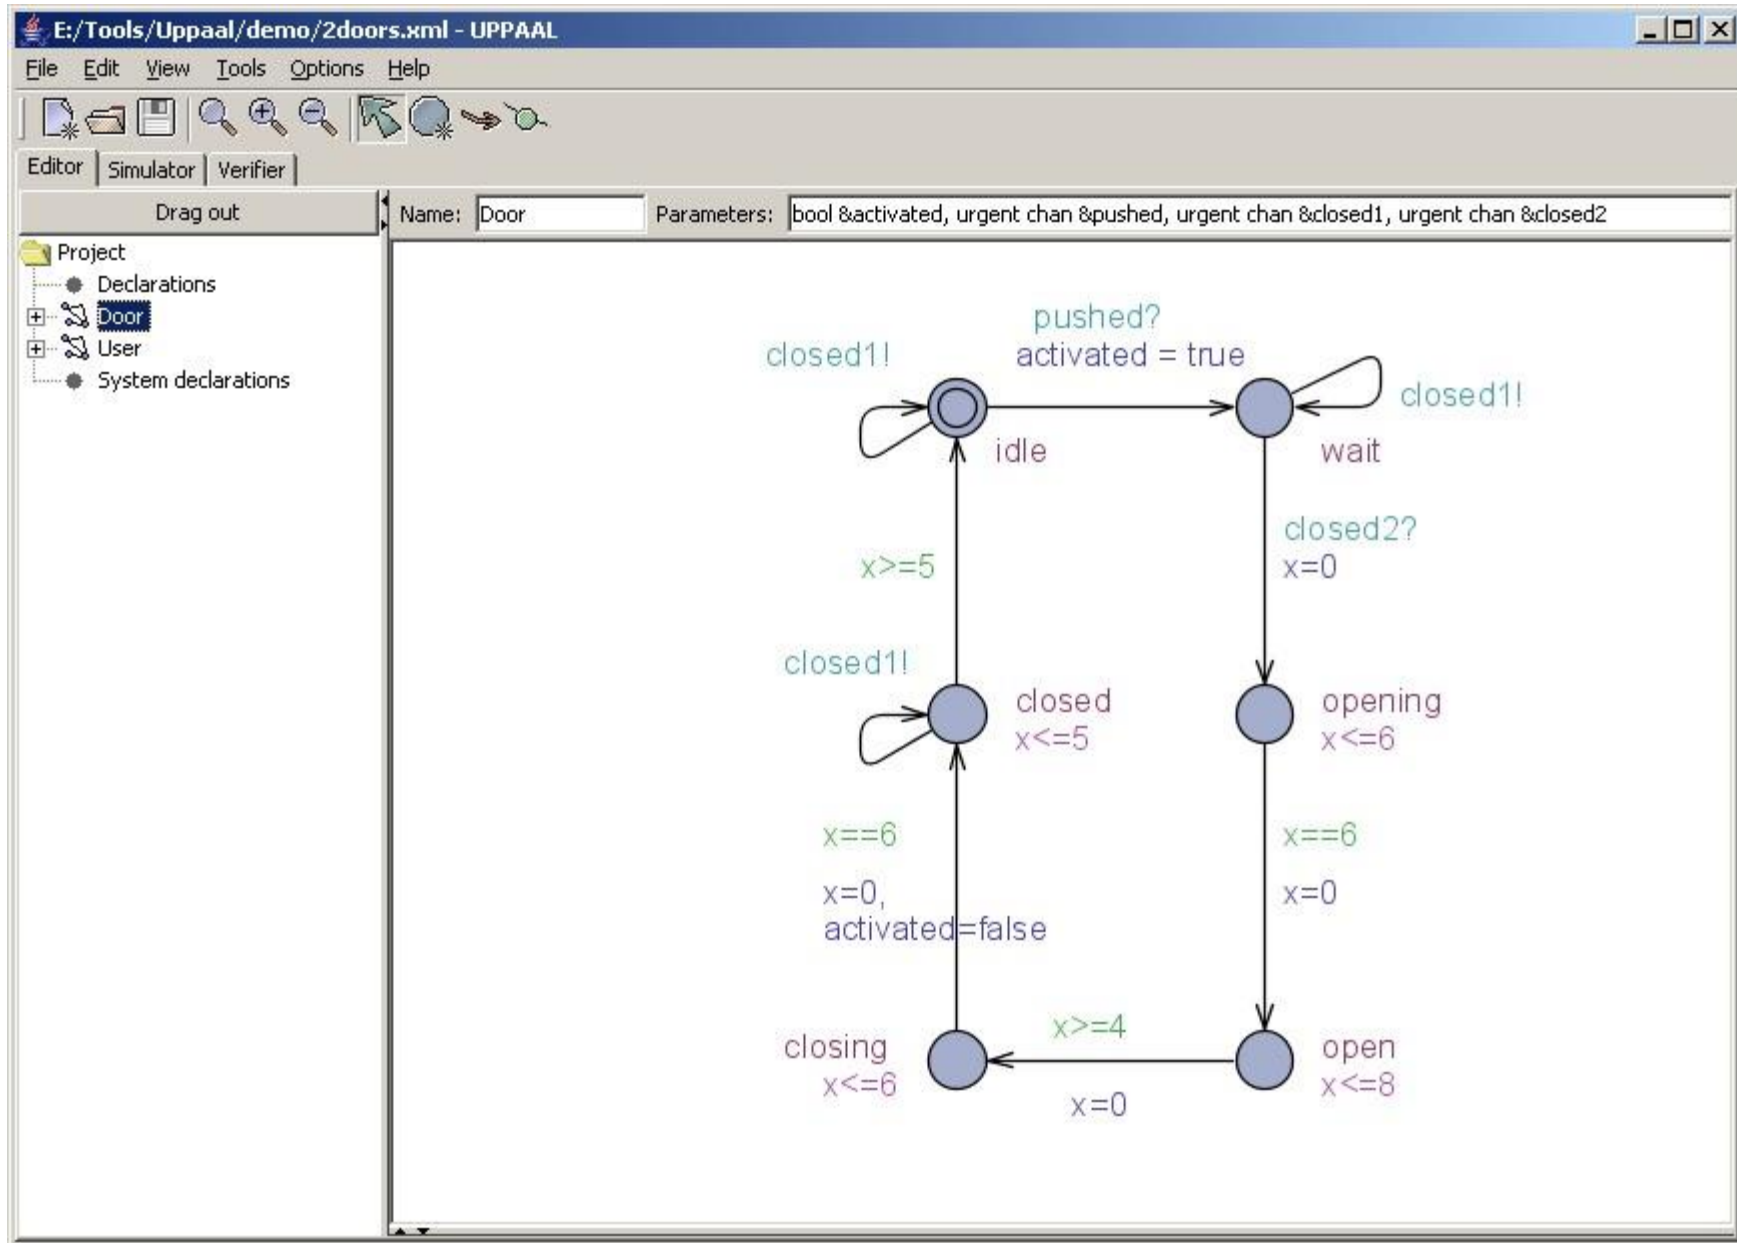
E:/Tools/Uppaal/demo/2doors.xml - UPPAAL

File Edit View Tools Options Help

Editor | Simulator | Verifier

Drag out

Project
Declarations
Door
User
System declarations

Name: Door Parameters: bool &activated, urgent chan &pushed, urgent chan &closed1, urgent chan &closed2

pushed?
activated = true

closed1!

closed1!

idle

wait

closed2?
x=0

x>=5

closed1!

closed
x<=5

opening
x<=6

x==6

x=0,
activated=false

x==6

x=0

x>=4

closing
x<=6

open
x<=8

x=0